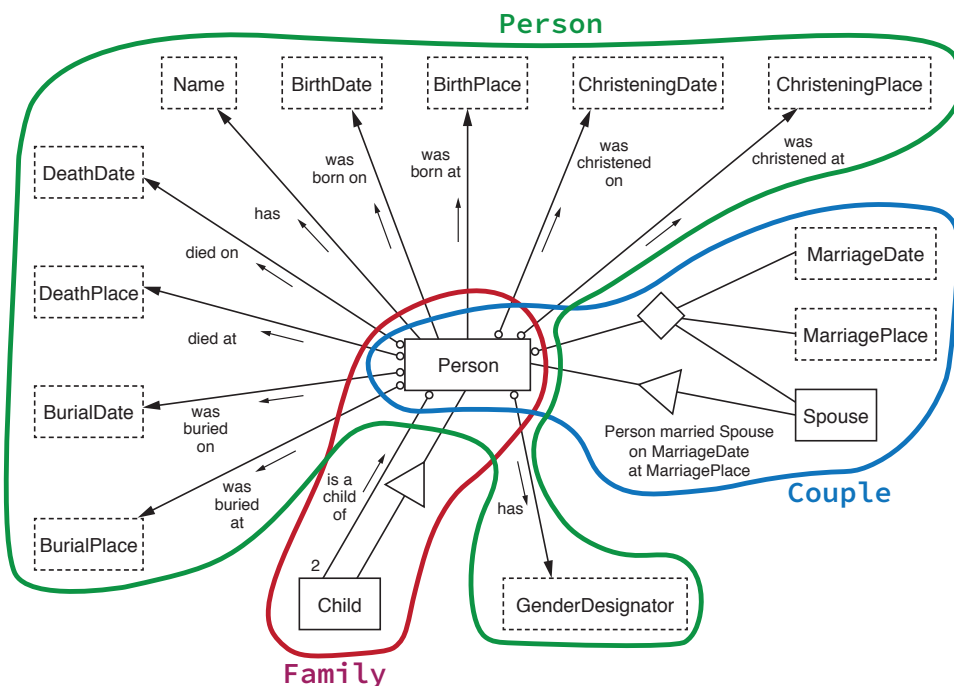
Person

Name
BirthDate
BirthPlace
ChristeningDate
ChristeningPlace

DeathDate
has
was born on
was born at
was christened on
was christened at

died on
MarriageDate

DeathPlace
died at
MarriagePlace

Person

BurialDate
was buried on
Spouse
Person married Spouse on MarriageDate at MarriagePlace

Couple

is a child of
was buried at
has

BurialPlace

2

Child
GenderDesignator

Family